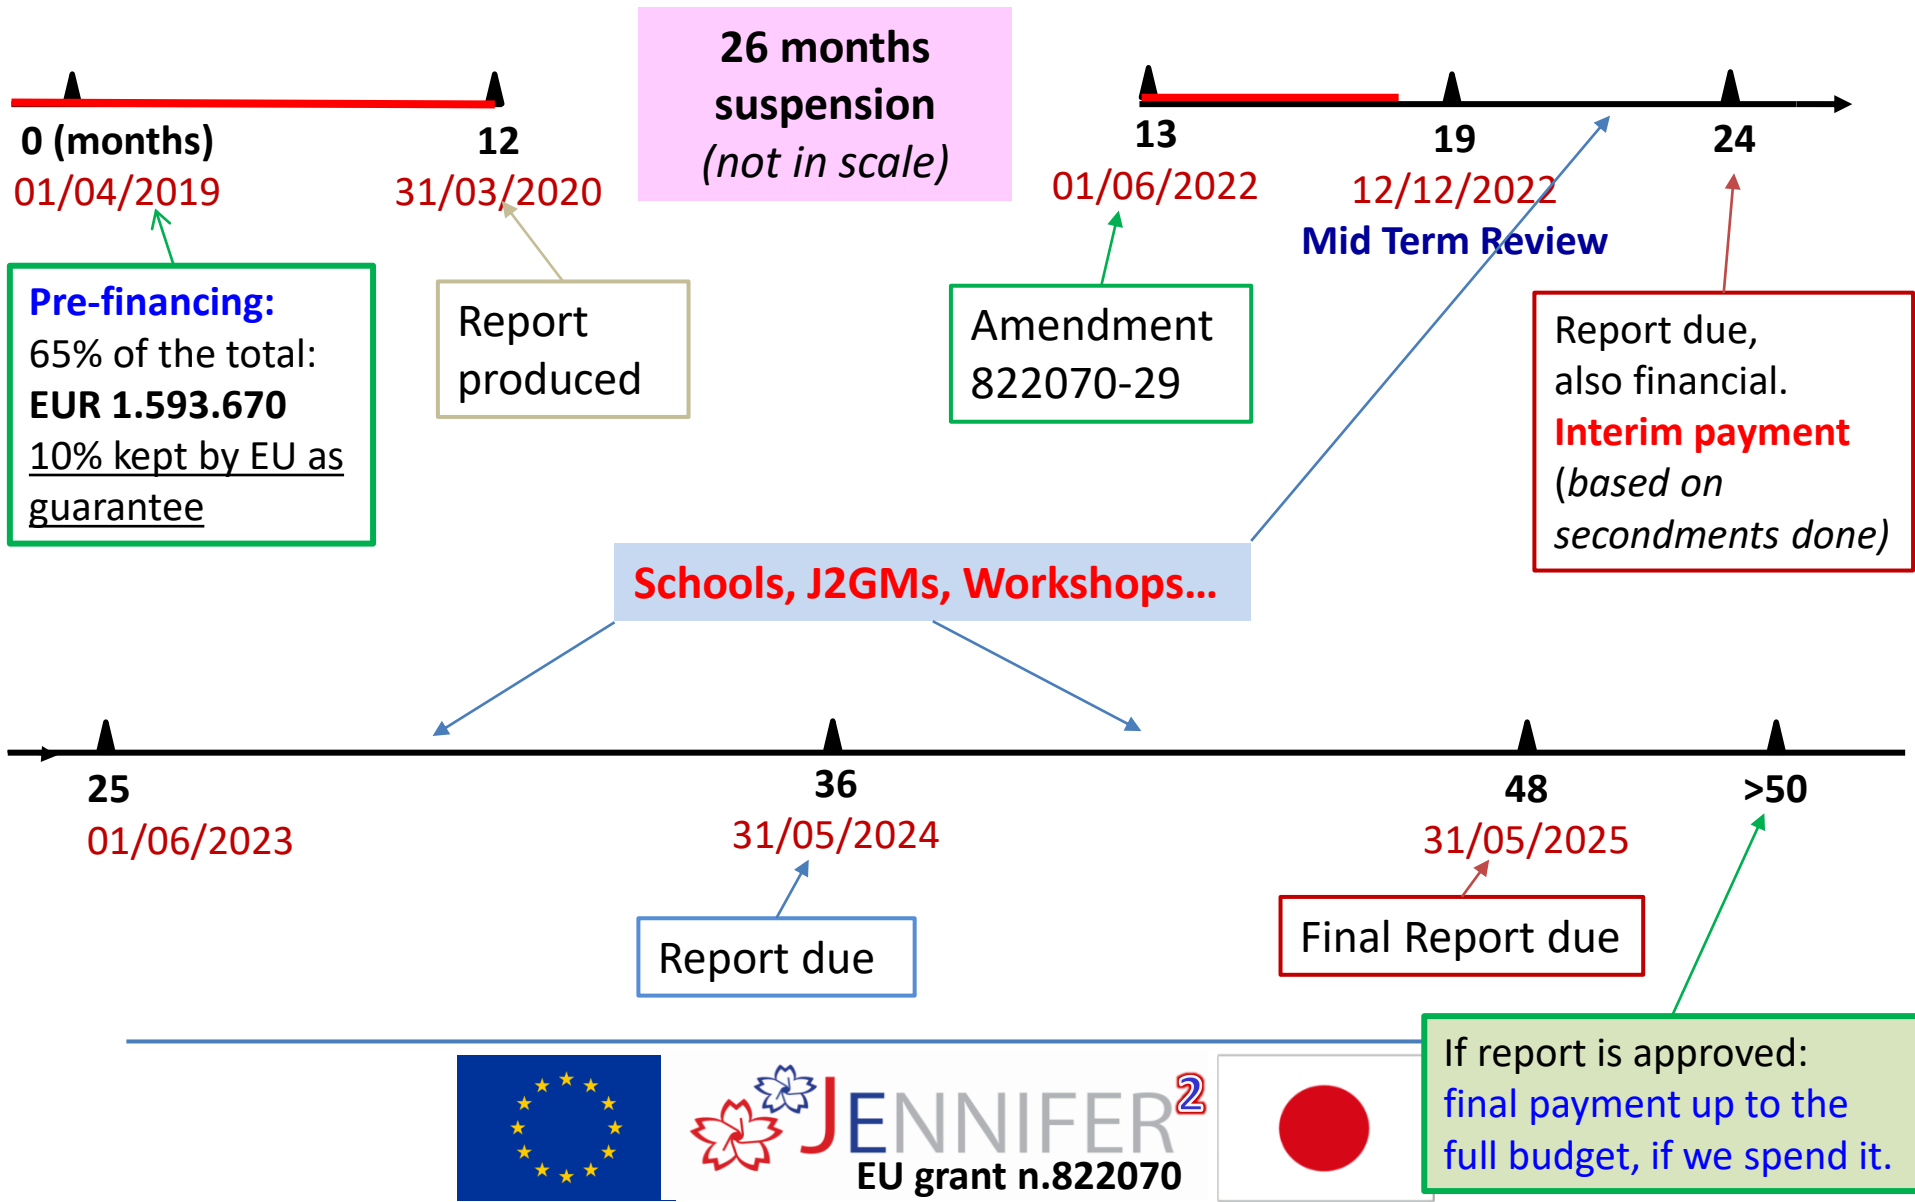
0 (months)
01/04/2019

12
31/03/2020

26 months suspension
(not in scale)

13
01/06/2022

19
12/12/2022

24

Mid Term Review

Pre-financing:
65% of the total:
EUR 1.593.670
10% kept by EU as guarantee

Report produced

Amendment 822070-29

Report due, also financial.
Interim payment
(based on secondments done)

Schools, J2GMs, Workshops…

25
01/06/2023

36
31/05/2024

48
31/05/2025

>50

Report due

Final Report due

If report is approved:
final payment up to the full budget, if we spend it.

JENNIFER$^2$
EU grant n.822070